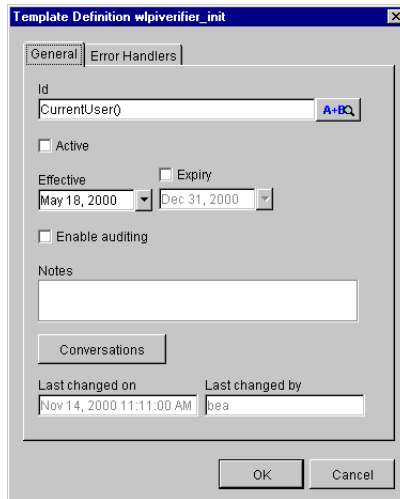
Template Definition wlpiverifier_init

General | Error Handlers

Id
CurrentUser()
A+B

Active

Expiry
Effective
May 18, 2000
Dec 31, 2000

Enable auditing

Notes

Conversations

Last changed on
Nov 14, 2000 11:11:00 AM
Last changed by
bea

OK
Cancel